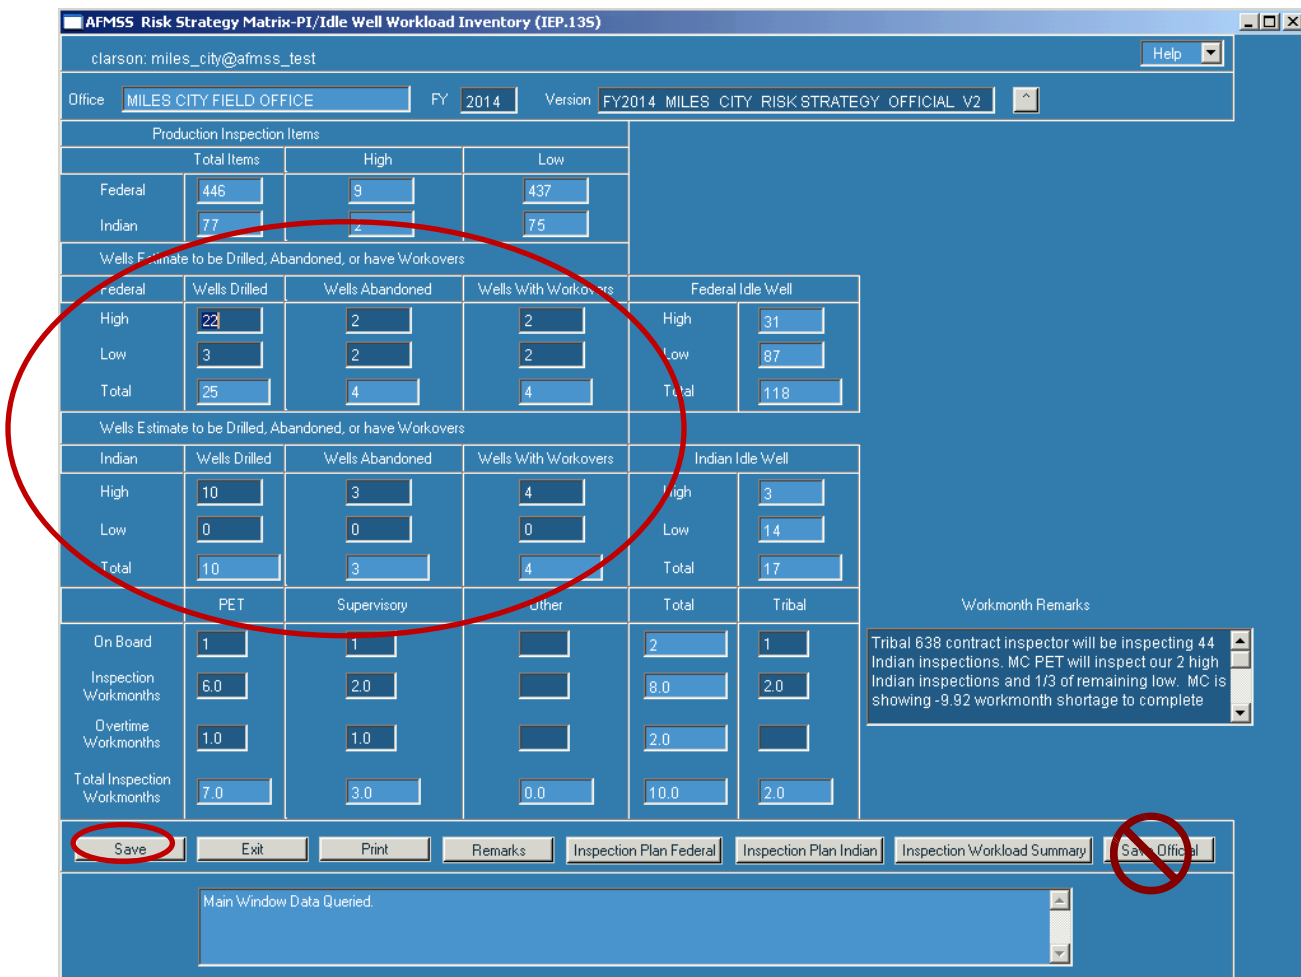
AFMSS Risk Strategy Matrix-PI/Idle Well Workload Inventory (IEP.135)

clarson: miles_city@afmss_test

Help

Office MILES CITY FIELD OFFICE FY 2014 Version FY2014 MILES CITY RISK STRATEGY OFFICIAL V2

Production Inspection Items

| | Total Items | High | Low |
|---|---|---|---|
| Federal | 446 | 9 | 437 |
| Indian | 77 | 2 | 75 |

Wells Estimate to be Drilled, Abandoned, or have Workovers

| Federal | Wells Drilled | Wells Abandoned | Wells With Workovers |
|---|---|---|---|
| High | 22 | 2 | 2 |
| Low | 3 | 2 | 2 |
| Total | 25 | 4 | 4 |

| Federal Idle Well | |
|---|---|
| High | 31 |
| Low | 87 |
| Total | 118 |

Wells Estimate to be Drilled, Abandoned, or have Workovers

| Indian | Wells Drilled | Wells Abandoned | Wells With Workovers |
|---|---|---|---|
| High | 10 | 3 | 4 |
| Low | 0 | 0 | 0 |
| Total | 10 | 3 | 4 |

| Indian Idle Well | |
|---|---|
| High | 3 |
| Low | 14 |
| Total | 17 |

| | PET | Supervisory | Other | Total | Tribal |
|---|---|---|---|---|---|
| On Board | 1 | 1 | | 2 | 1 |
| Inspection Workmonths | 6.0 | 2.0 | | 8.0 | 2.0 |
| Overtime Workmonths | 1.0 | 1.0 | | 2.0 | |
| Total Inspection Workmonths | 7.0 | 3.0 | 0.0 | 10.0 | 2.0 |

Workmonth Remarks

Tribal 638 contract inspector will be inspecting 44 Indian inspections. MC PET will inspect our 2 high Indian inspections and 1/3 of remaining low. MC is showing -9.92 workmonth shortage to complete

Save Exit Print Remarks Inspection Plan Federal Inspection Plan Indian Inspection Workload Summary Save Official

Main Window Data Queried.